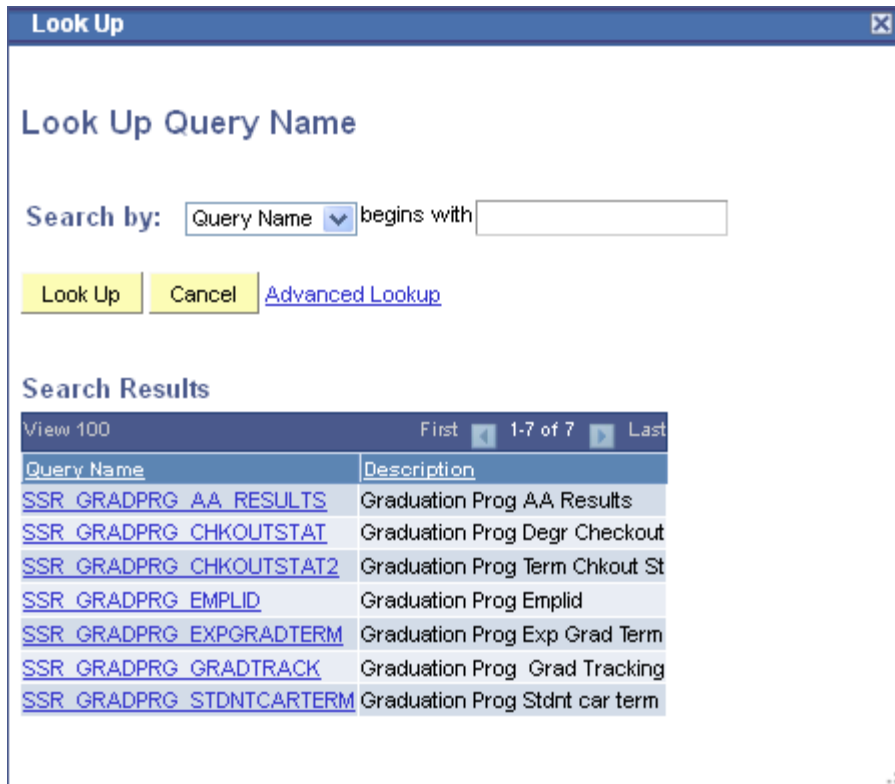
Look Up

Look Up Query Name

Search by: Query Name begins with

Look Up Cancel Advanced Lookup

Search Results

View 100 First 1-7 of 7 Last

| Query Name | Description |
|---|---|
| SSR_GRADPRG_AA_RESULTS | Graduation Prog AA Results |
| SSR_GRADPRG_CHKOUTSTAT | Graduation Prog Degr Checkout |
| SSR_GRADPRG_CHKOUTSTAT2 | Graduation Prog Term Chkout St |
| SSR_GRADPRG_EMPLID | Graduation Prog Emplid |
| SSR_GRADPRG_EXPGRADTERM | Graduation Prog Exp Grad Term |
| SSR_GRADPRG_GRADTRACK | Graduation Prog Grad Tracking |
| SSR_GRADPRG_STDNTCARTERM | Graduation Prog Stdnt car term |